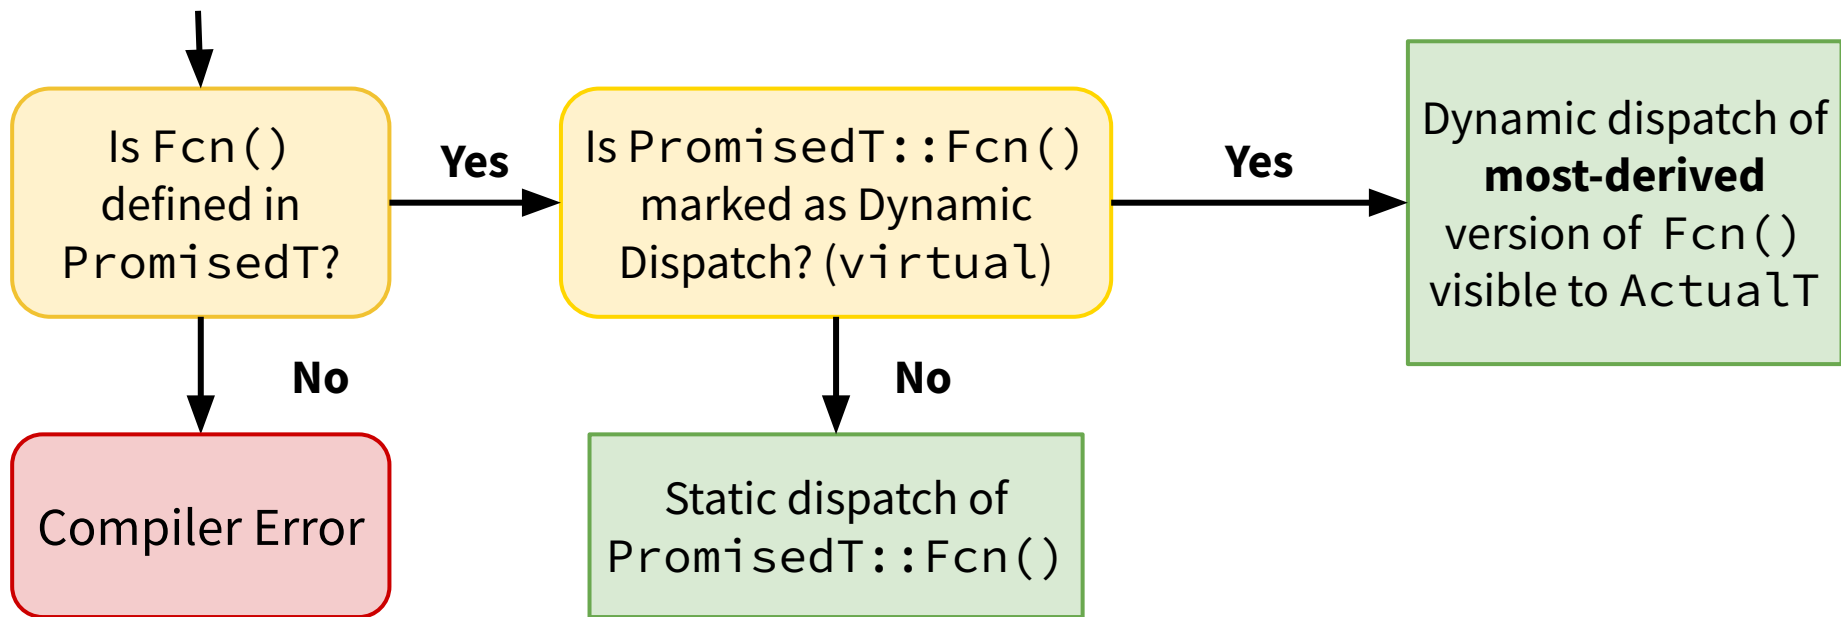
Is Fcn() defined in PromisedT?

Yes

Is PromisedT::Fcn() marked as Dynamic Dispatch? (virtual)

Yes

Dynamic dispatch of **most-derived** version of Fcn() visible to ActualT

No

No

Compiler Error

Static dispatch of PromisedT::Fcn()